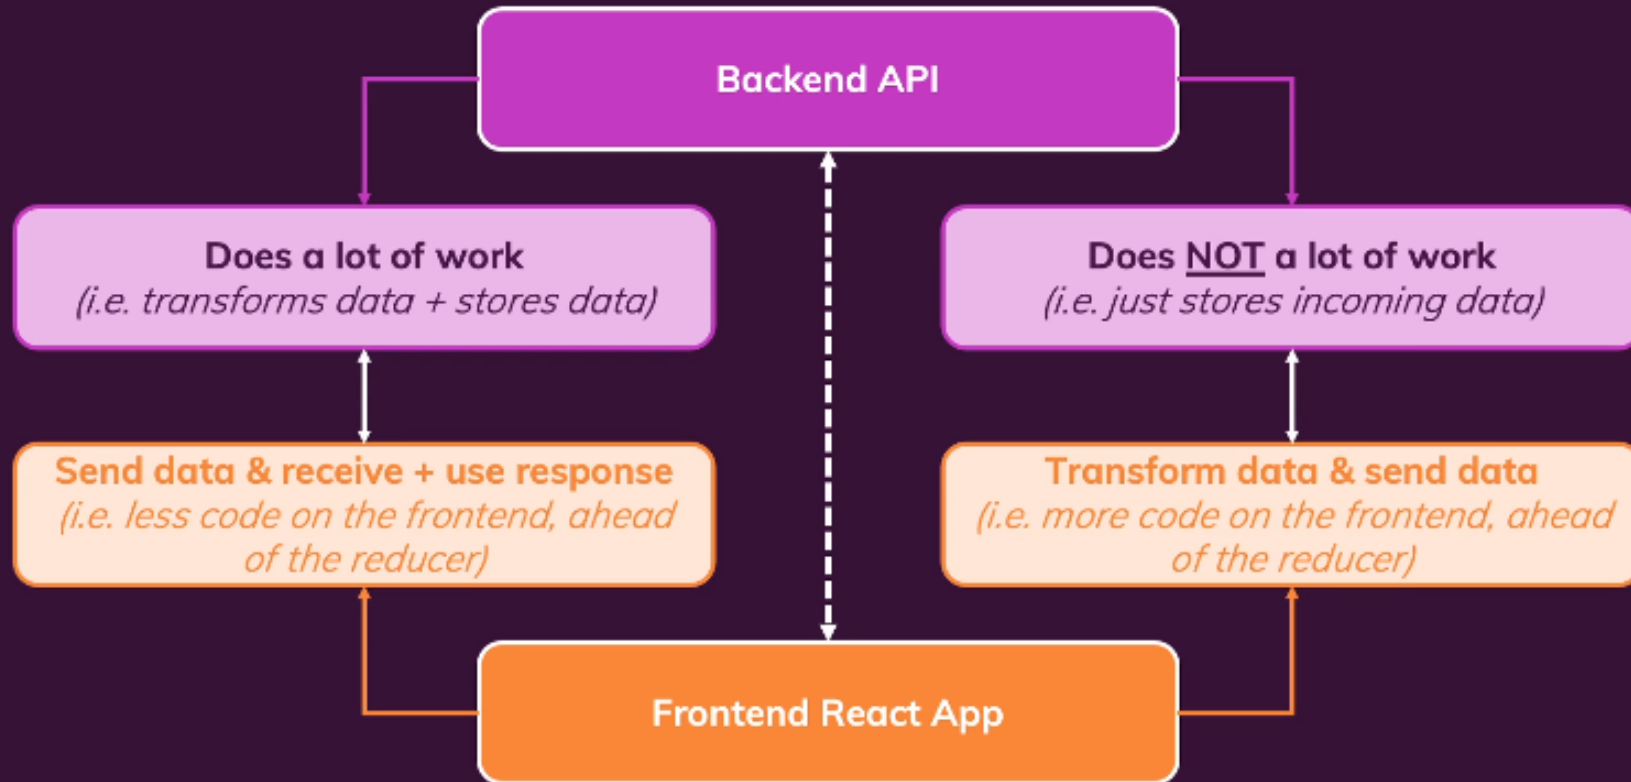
Backend API

Does a lot of work
(i.e. transforms data + stores data)

Does NOT a lot of work
(i.e. just stores incoming data)

Send data & receive + use response
(i.e. less code on the frontend, ahead of the reducer)

Transform data & send data
(i.e. more code on the frontend, ahead of the reducer)

Frontend React App